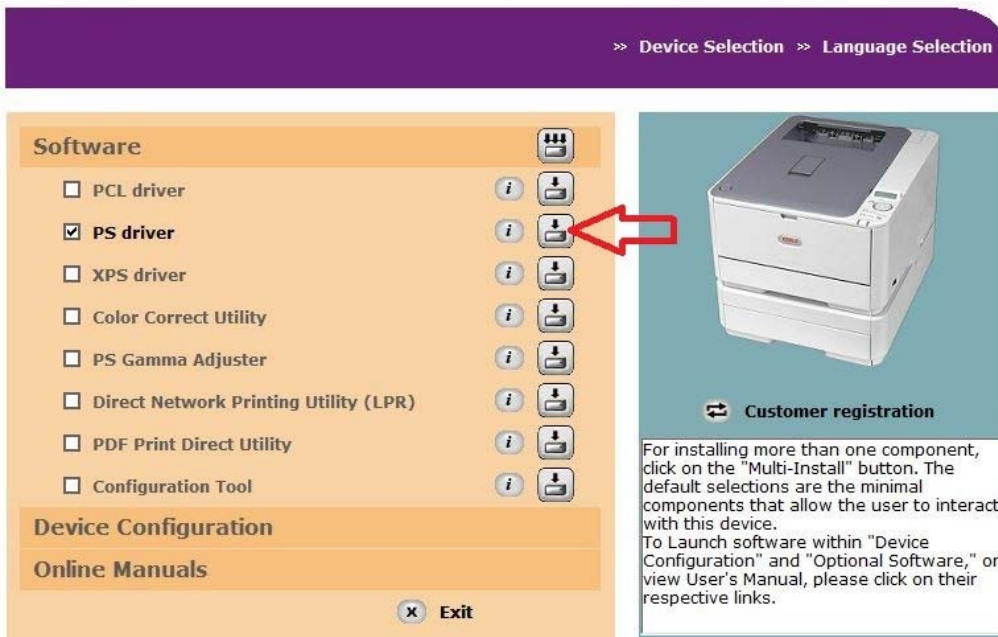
» Device Selection » Language Selection

Software

☐ PCL driver

☑ PS driver

☐ XPS driver

☐ Color Correct Utility

☐ PS Gamma Adjuster

☐ Direct Network Printing Utility (LPR)

☐ PDF Print Direct Utility

☐ Configuration Tool

Device Configuration

Online Manuals

Exit

Customer registration

For installing more than one component, click on the "Multi-Install" button. The default selections are the minimal components that allow the user to interact with this device.
To Launch software within "Device Configuration" and "Optional Software," or view User's Manual, please click on their respective links.